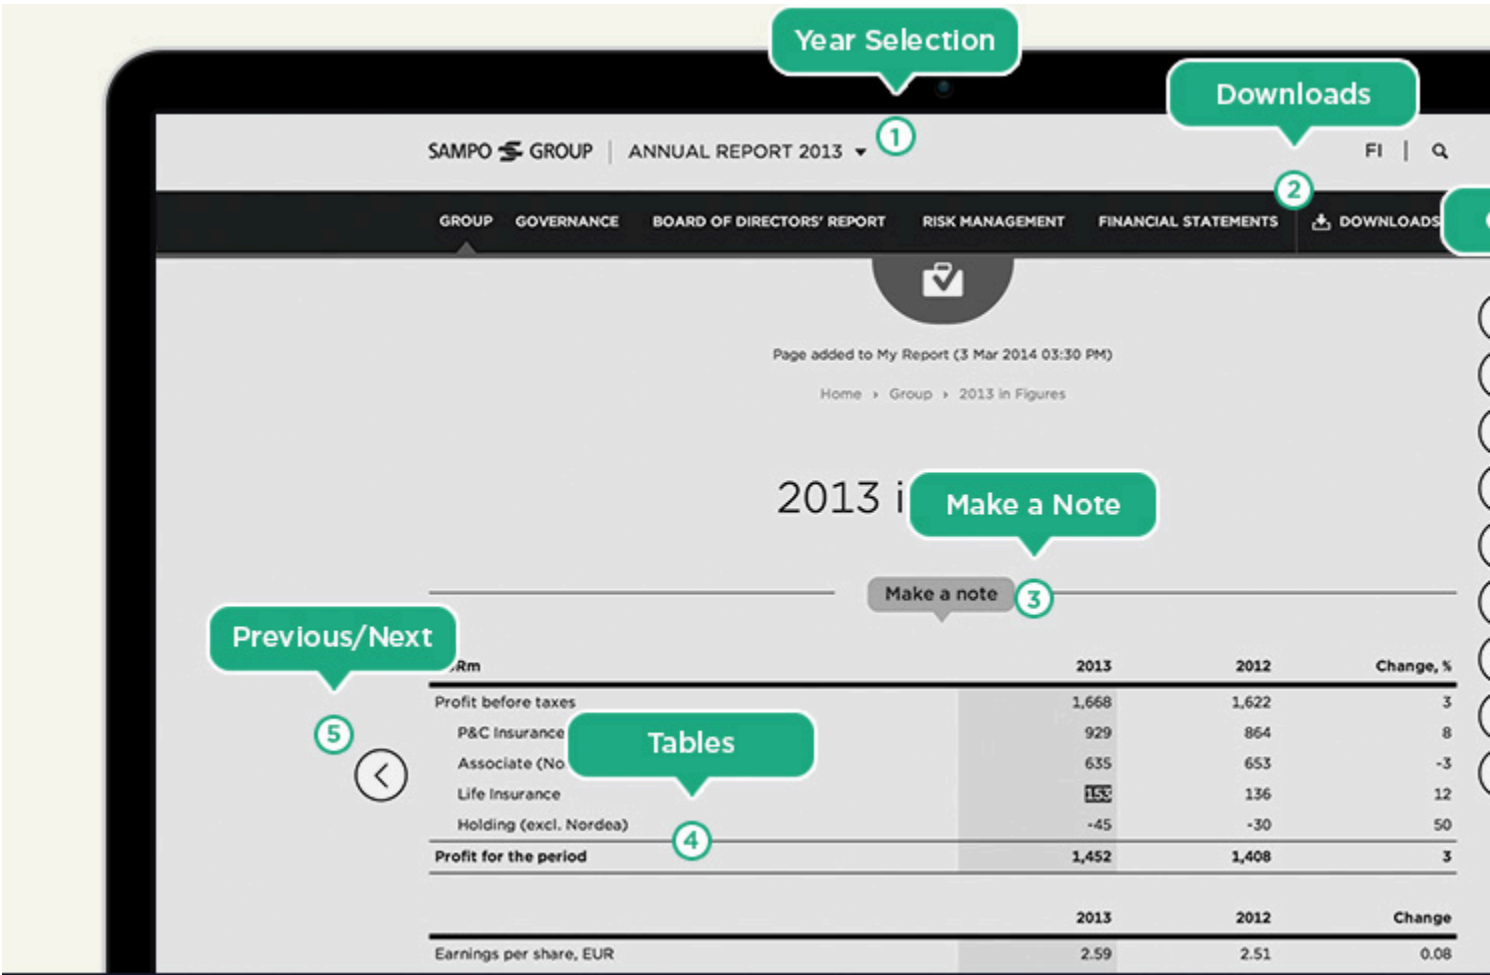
Year Selection

Downloads

SAMPO GROUP | ANNUAL REPORT 2013

1

FI | 

2

GROUP GOVERNANCE BOARD OF DIRECTORS' REPORT RISK MANAGEMENT FINANCIAL STATEMENTS DOWNLOADS

Page added to My Report (3 Mar 2014 03:30 PM)

Home › Group › 2013 in Figures

2013 i

Make a Note

Make a note 3

Previous/Next

5

Tables

4

| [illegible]Rm | 2013 | 2012 | Change, % |
|---|---|---|---|
| Profit before taxes | 1,668 | 1,622 | 3 |
| P&C Insurance | 929 | 864 | 8 |
| Associate (No | 635 | 653 | -3 |
| Life Insurance | 153 | 136 | 12 |
| Holding (excl. Nordea) | -45 | -30 | 50 |
| Profit for the period | 1,452 | 1,408 | 3 |

| | 2013 | 2012 | Change |
|---|---|---|---|
| Earnings per share, EUR | 2.59 | 2.51 | 0.08 |